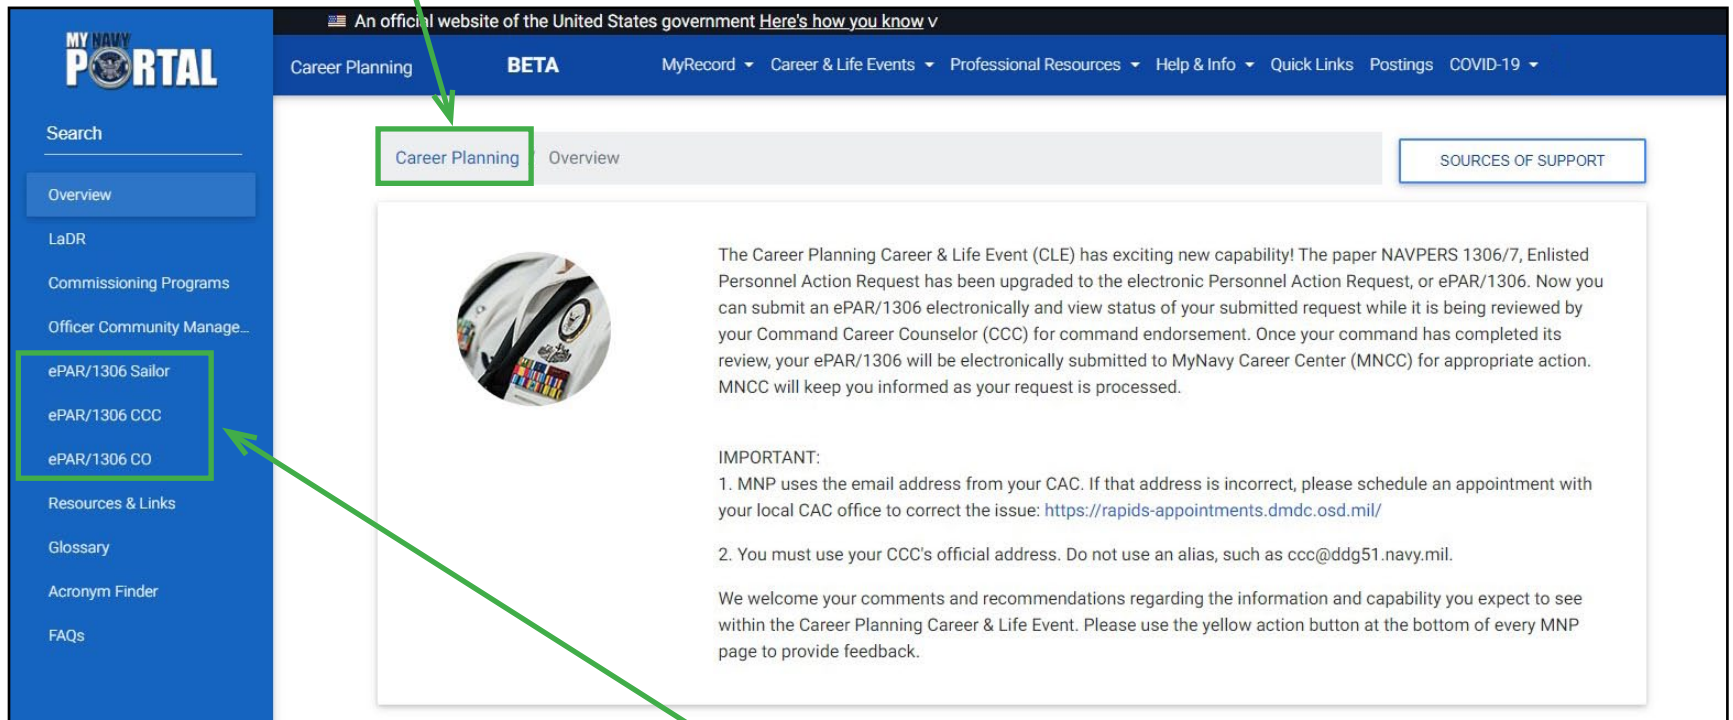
MY NAVY PORTAL

An offici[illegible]l website of the United States government Here's how you know

Career Planning BETA MyRecord Career & Life Events Professional Resources Help & Info Quick Links Postings COVID-19

Search

Overview

LaDR

Commissioning Programs

Officer Community Manage...

ePAR/1306 Sailor

ePAR/1306 CCC

ePAR/1306 CO

Resources & Links

Glossary

Acronym Finder

FAQs

Career Planning / Overview

SOURCES OF SUPPORT

The Career Planning Career & Life Event (CLE) has exciting new capability! The paper NAVPERS 1306/7, Enlisted Personnel Action Request has been upgraded to the electronic Personnel Action Request, or ePAR/1306. Now you can submit an ePAR/1306 electronically and view status of your submitted request while it is being reviewed by your Command Career Counselor (CCC) for command endorsement. Once your command has completed its review, your ePAR/1306 will be electronically submitted to MyNavy Career Center (MNCC) for appropriate action. MNCC will keep you informed as your request is processed.

IMPORTANT:
1. MNP uses the email address from your CAC. If that address is incorrect, please schedule an appointment with your local CAC office to correct the issue: https://rapids-appointments.dmdc.osd.mil/

2. You must use your CCC's official address. Do not use an alias, such as ccc@ddg51.navy.mil.

We welcome your comments and recommendations regarding the information and capability you expect to see within the Career Planning Career & Life Event. Please use the yellow action button at the bottom of every MNP page to provide feedback.